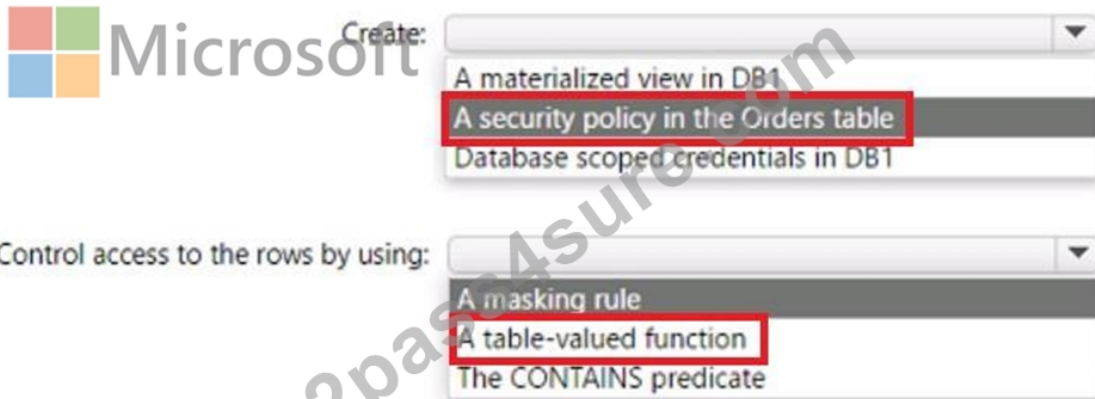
Microsoft

Create:

A materialized view in DB1
A security policy in the Orders table
Database scoped credentials in DB1

Control access to the rows by using:

A masking rule
A table-valued function
The CONTAINS predicate

2pass4sure.com